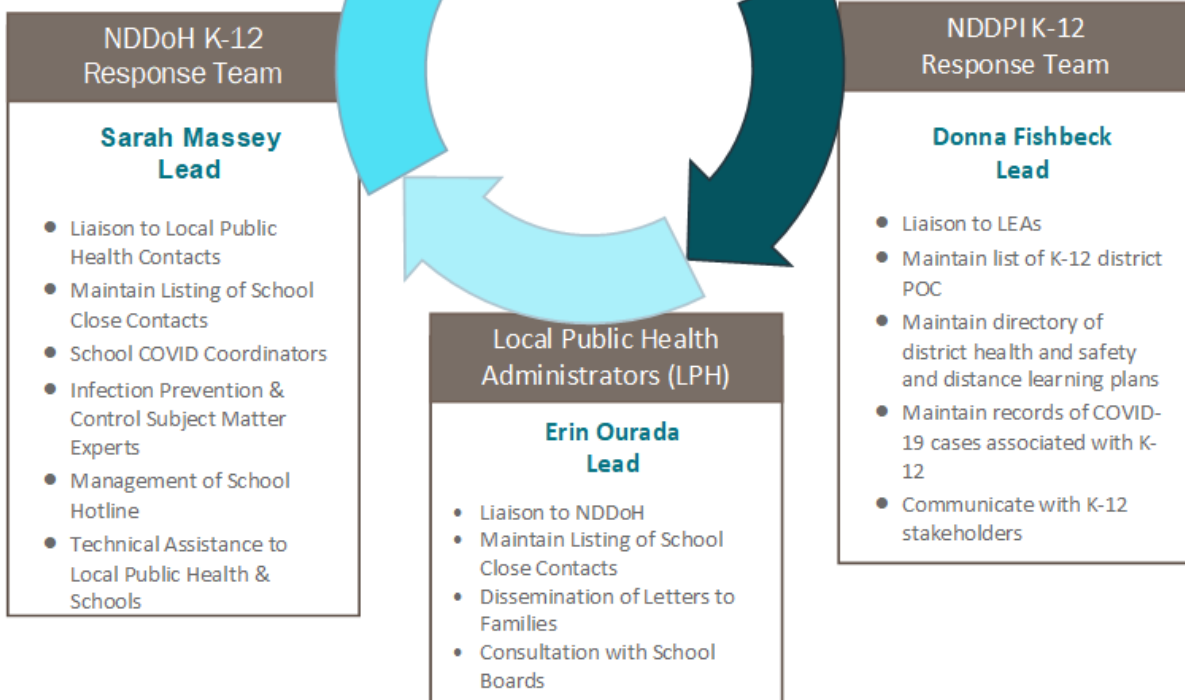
NDDoH K-12 Response Team

Sarah Massey Lead

- Liaison to Local Public Health Contacts
- Maintain Listing of School Close Contacts
- School COVID Coordinators
- Infection Prevention & Control Subject Matter Experts
- Management of School Hotline
- Technical Assistance to Local Public Health & Schools

NDDPI K-12 Response Team

Donna Fishbeck Lead

- Liaison to LEAs
- Maintain list of K-12 district POC
- Maintain directory of district health and safety and distance learning plans
- Maintain records of COVID-19 cases associated with K-12
- Communicate with K-12 stakeholders

Local Public Health Administrators (LPH)

Erin Ourada Lead

- Liaison to NDDoH
- Maintain Listing of School Close Contacts
- Dissemination of Letters to Families
- Consultation with School Boards